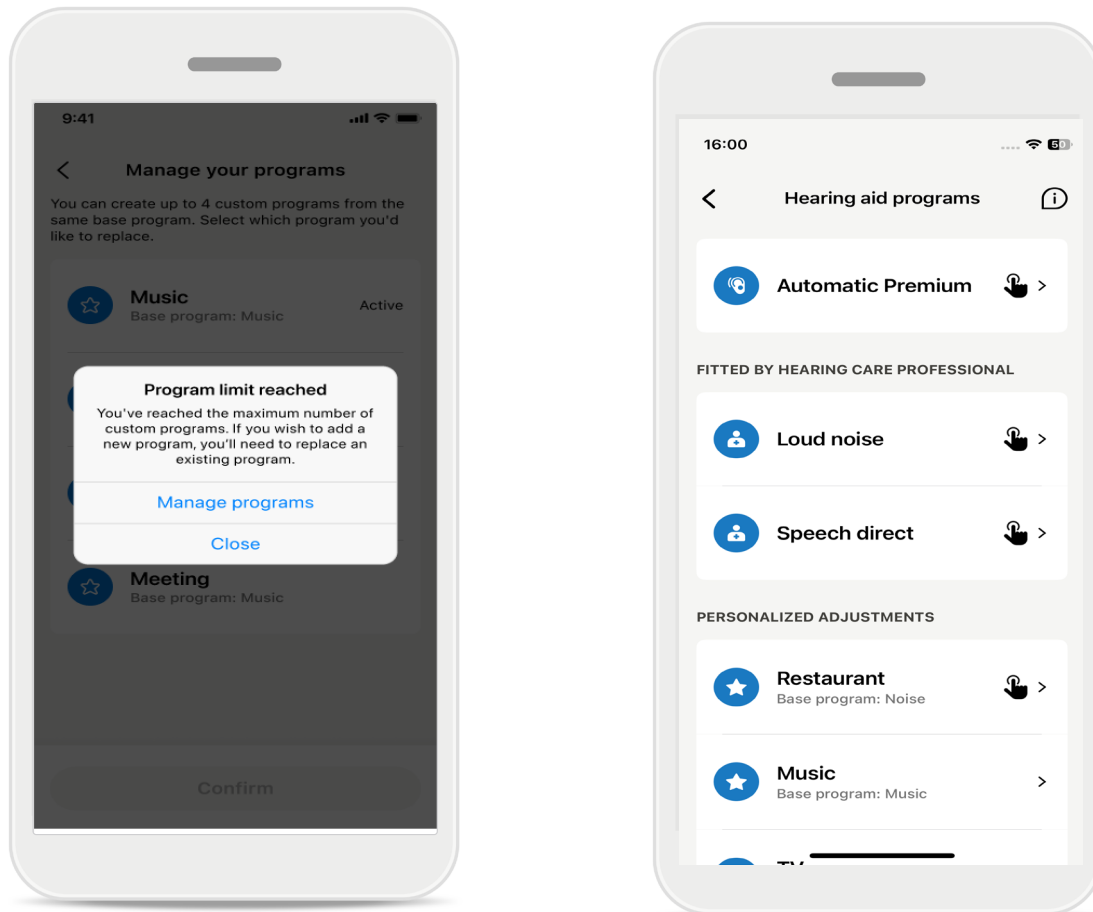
9:41

Manage your programs

You can create up to 4 custom programs from the same base program. Select which program you'd like to replace.

Music
Base program: Music
Active

Program limit reached

You've reached the maximum number of custom programs. If you wish to add a new program, you'll need to replace an existing program.

Manage programs

Close

Meeting
Base program: Music

Confirm

16:00

Hearing aid programs

Automatic Premium

FITTED BY HEARING CARE PROFESSIONAL

Loud noise

Speech direct

PERSONALIZED ADJUSTMENTS

Restaurant
Base program: Noise

Music
Base program: Music

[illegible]